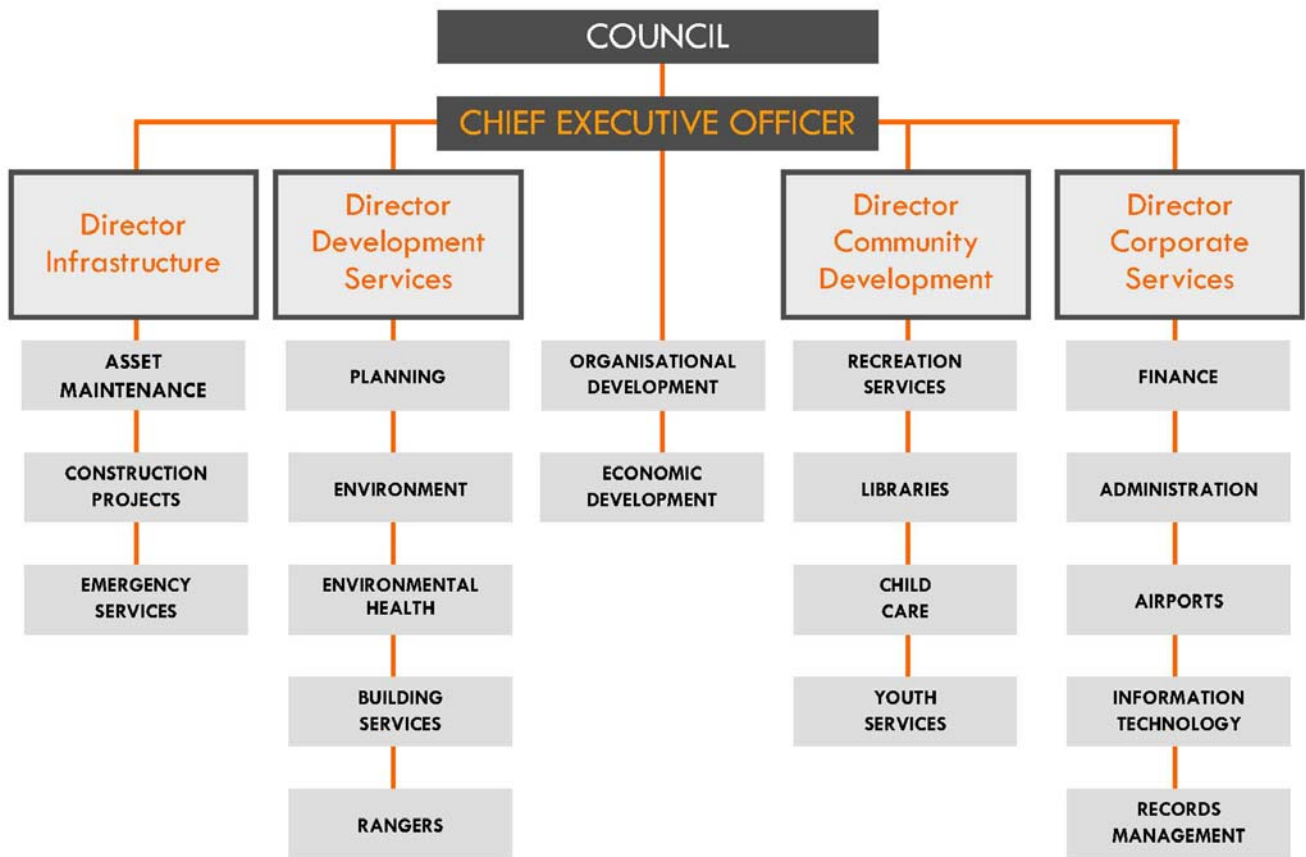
COUNCIL

CHIEF EXECUTIVE OFFICER

Director Infrastructure

ASSET MAINTENANCE

CONSTRUCTION PROJECTS

EMERGENCY SERVICES

Director Development Services

PLANNING

ENVIRONMENT

ENVIRONMENTAL HEALTH

BUILDING SERVICES

RANGERS

ORGANISATIONAL DEVELOPMENT

ECONOMIC DEVELOPMENT

Director Community Development

RECREATION SERVICES

LIBRARIES

CHILD CARE

YOUTH SERVICES

Director Corporate Services

FINANCE

ADMINISTRATION

AIRPORTS

INFORMATION TECHNOLOGY

RECORDS MANAGEMENT